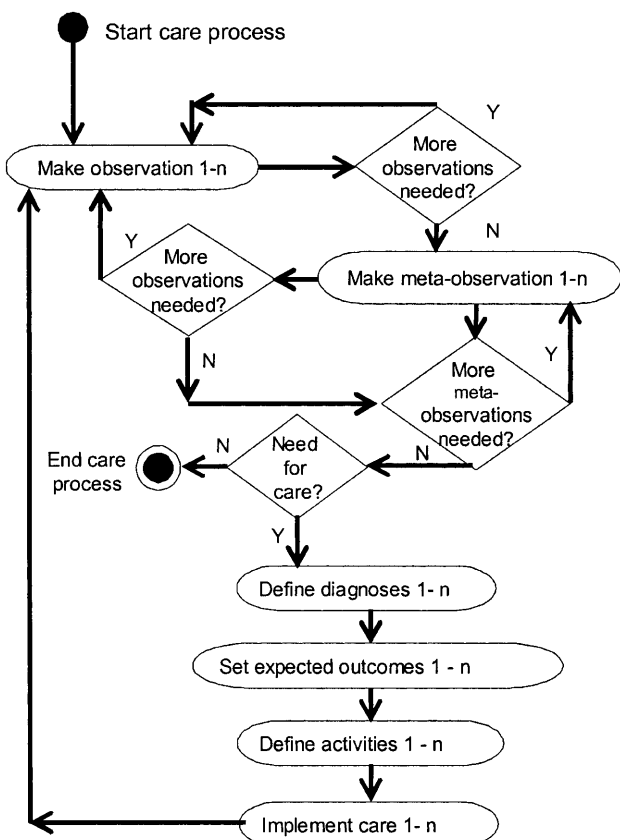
Start care process

Make observation 1-n

More observations needed?

Y

N

Make meta-observation 1-n

Y

More observations needed?

N

More meta-observations needed?

Y

N

Need for care?

N

End care process

Y

Define diagnoses 1- n

Set expected outcomes 1 - n

Define activities 1 - n

Implement care 1- n